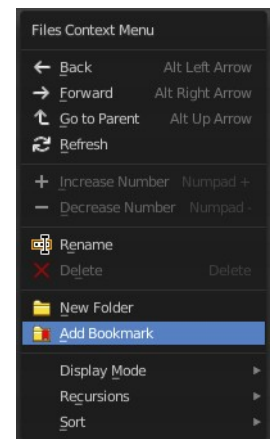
Files Context Menu

Back Alt Left Arrow
Forward Alt Right Arrow
Go to Parent Alt Up Arrow
Refresh

Increase Number Numpad +
Decrease Number Numpad -

Rename
Delete Delete

New Folder
Add Bookmark

Display Mode
Recursions
Sort